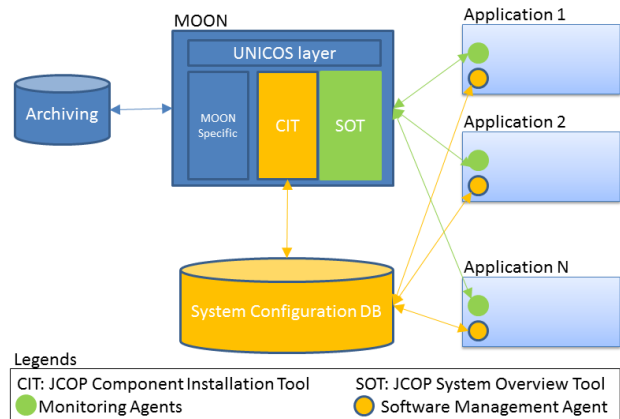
MOON
UNICOS layer
Archiving
MOON Specific
CIT
SOT
Application 1
Application 2
Application N
System Configuration DB

Legends
CIT: JCOP Component Installation Tool
SOT: JCOP System Overview Tool
Monitoring Agents
Software Management Agent